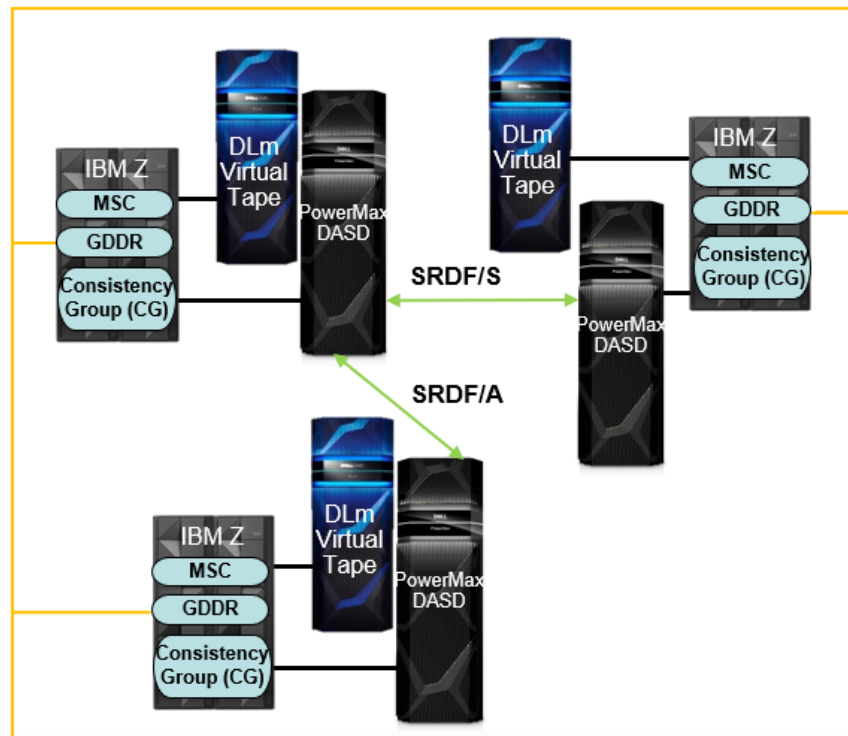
IBM Z
MSC
GDDR
Consistency Group (CG)

DLm Virtual Tape

PowerMax DASD

DLm Virtual Tape

IBM Z
MSC
GDDR
Consistency Group (CG)

SRDF/S

PowerMax DASD

SRDF/A

IBM Z
MSC
GDDR
Consistency Group (CG)

DLm Virtual Tape

PowerMax DASD